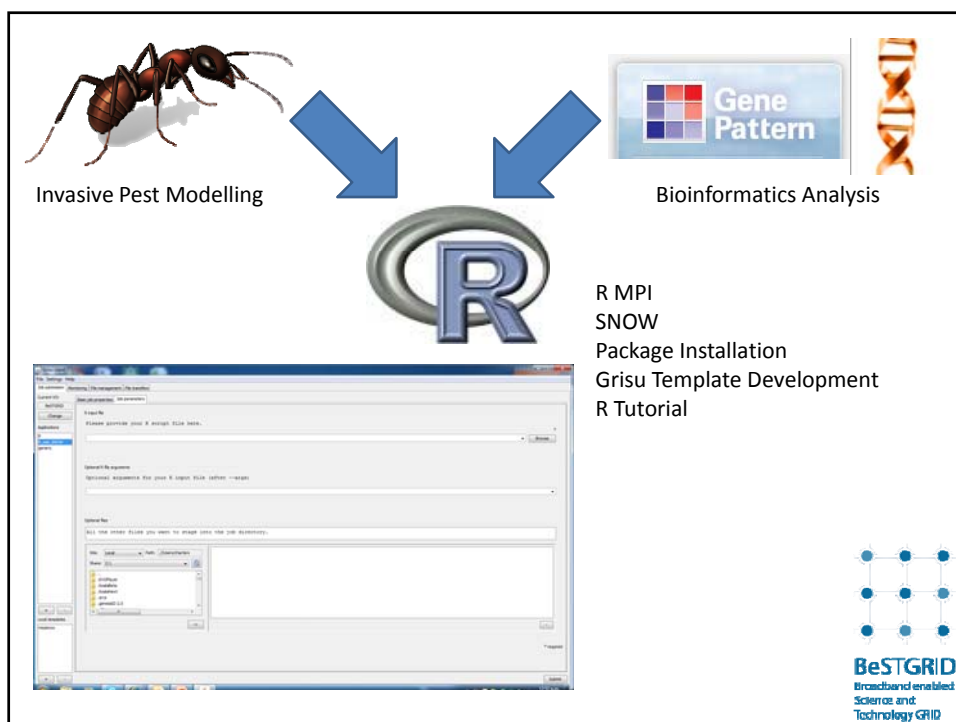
Gene Pattern

Invasive Pest Modelling

Bioinformatics Analysis

R

R MPI
SNOW
Package Installation
Grisu Template Development
R Tutorial

File Settings Help

Please provide your R script file here.

Browse

Optional arguments for your R input file (after --args)

All the other files you want to stage into the job directory.

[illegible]

BeSTGRID
Broadband enabled Science and Technology GRID